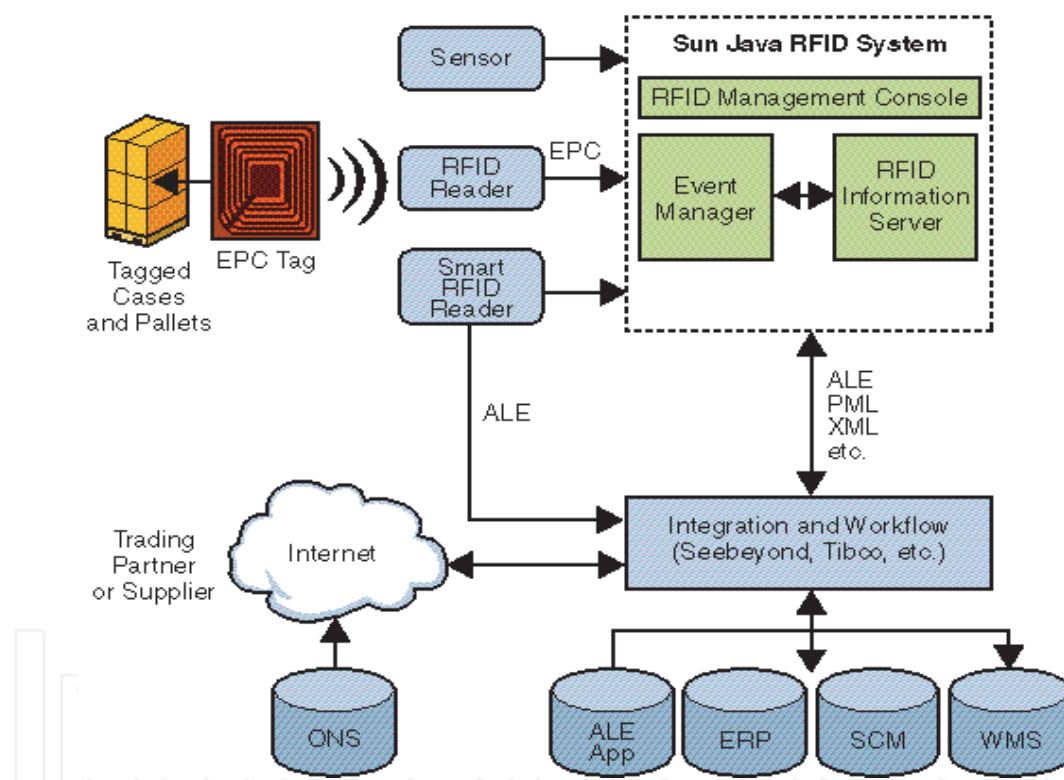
Sun Java RFID System

RFID Management Console

Sensor

RFID Reader

EPC

Event Manager

RFID Information Server

Smart RFID Reader

EPC Tag

Tagged Cases and Pallets

ALE

ALE PML XML etc.

Trading Partner or Supplier

Internet

Integration and Workflow (Seebeyond, Tibco, etc.)

ONS

ALE App

ERP

SCM

WMS